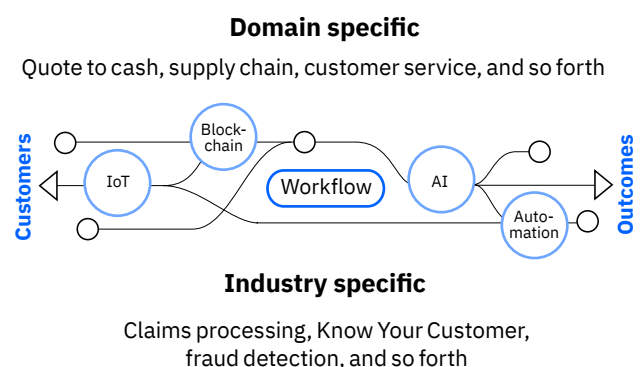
Domain specific

Quote to cash, supply chain, customer service, and so forth

Customers

Block-chain

IoT

Workflow

AI

Auto-mation

Outcomes

Industry specific

Claims processing, Know Your Customer, fraud detection, and so forth